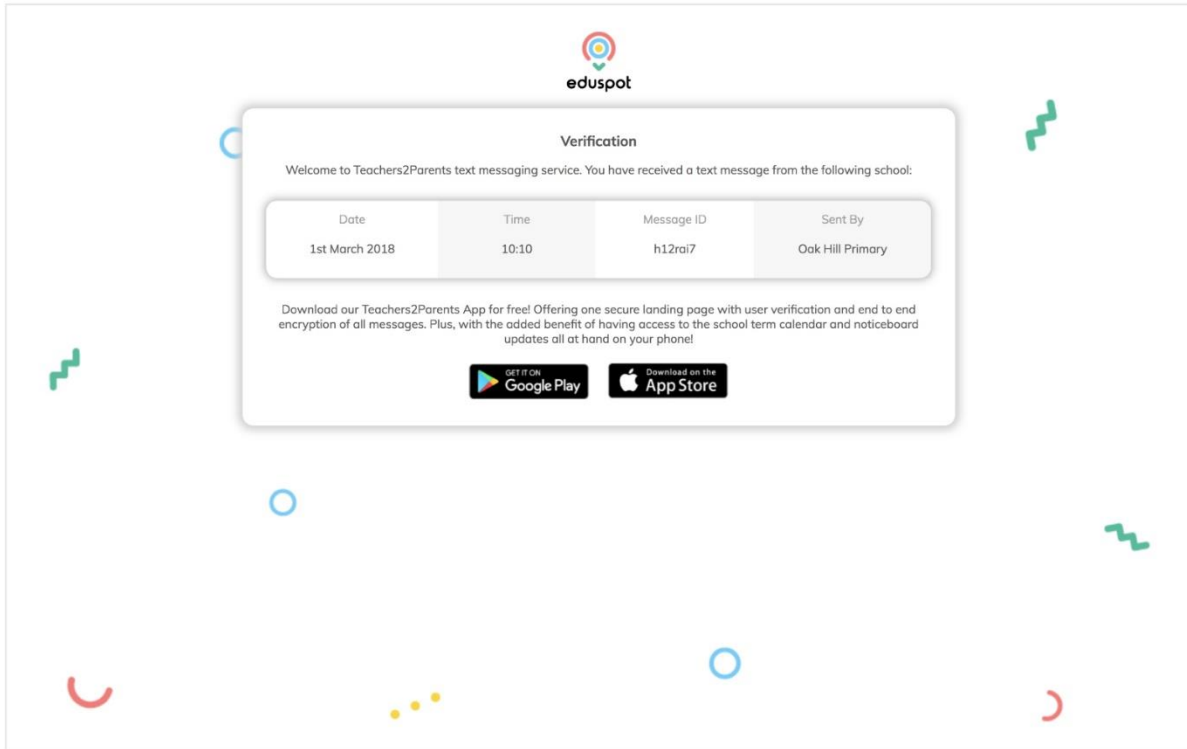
eduspot

Verification

Welcome to Teachers2Parents text messaging service. You have received a text message from the following school:

| Date | Time | Message ID | Sent By |
|---|---|---|---|
| 1st March 2018 | 10:10 | h12rai7 | Oak Hill Primary |

Download our Teachers2Parents App for free! Offering one secure landing page with user verification and end to end encryption of all messages. Plus, with the added benefit of having access to the school term calendar and noticeboard updates all at hand on your phone!

GET IT ON Google Play

Download on the App Store